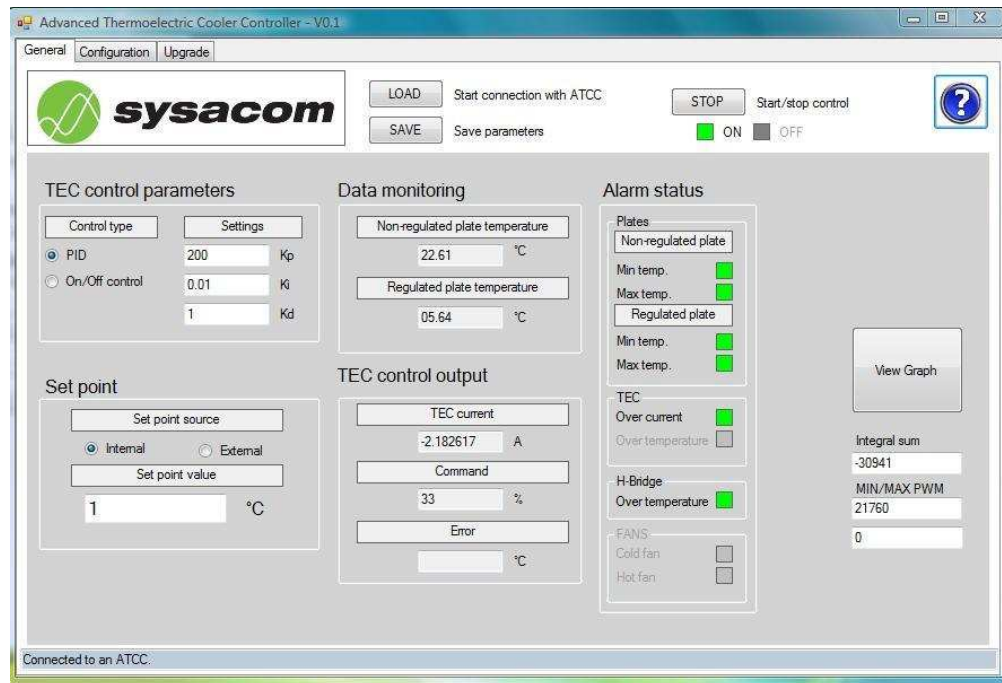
Advanced Thermoelectric Cooler Controller - V0.1

General | Configuration | Upgrade

sysacom

LOAD Start connection with ATCC

SAVE Save parameters

STOP Start/stop control

ON OFF

?

TEC control parameters

Control type
PID
On/Off control

Settings
200 Kp
0.01 Ki
1 Kd

Data monitoring

Non-regulated plate temperature
22.61 °C

Regulated plate temperature
05.64 °C

Alarm status

Plates
Non-regulated plate
Min temp.
Max temp.
Regulated plate
Min temp.
Max temp.

TEC
Over current
Over temperature

H-Bridge
Over temperature

FANS
Cold fan
Hot fan

View Graph

Integral sum
-30941

MIN/MAX PWM
21760
0

Set point

Set point source
Internal
External

Set point value
1 °C

TEC control output

TEC current
-2.182617 A

Command
33 %

Error
°C

Connected to an ATCC.